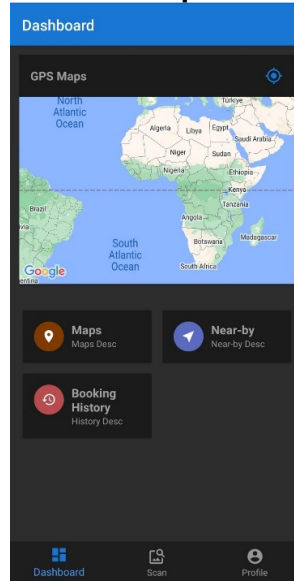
Dashboard

GPS Maps

North Atlantic Ocean
Türkiye
Algeria
Libya
Egypt
Saudi Arabia
Niger
Sudan
Nigeria
Ethiopia
Kenya
Tanzania
Brazil
Angola
South Atlantic Ocean
Botswana
Madagascar
South Africa
Google

Maps
Maps Desc

Near-by
Near-by Desc

Booking History
History Desc

Dashboard
Scan
Profile